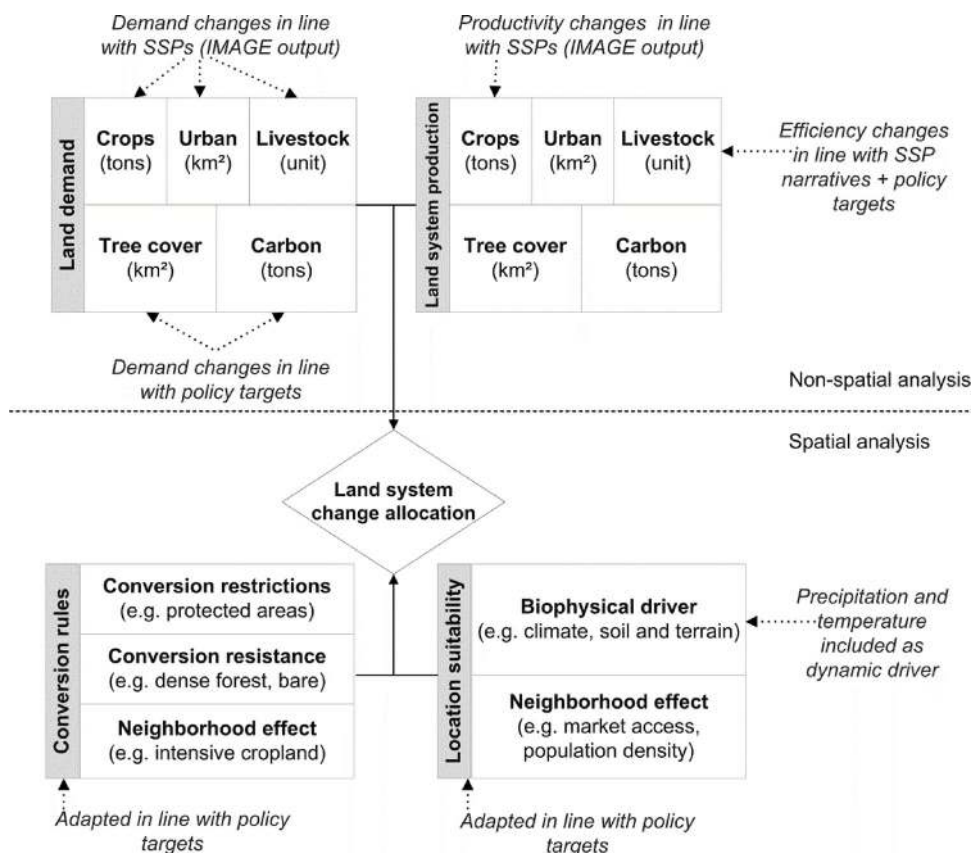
Demand changes in line with SSPs (IMAGE output)

Productivity changes in line with SSPs (IMAGE output)

Land demand

| Crops (tons) | Urban (km²) | Livestock (unit) |
|---|---|---|
| Tree cover (km²) | Carbon (tons) | |

Land system production

| Crops (tons) | Urban (km²) | Livestock (unit) |
|---|---|---|
| Tree cover (km²) | Carbon (tons) | |

Efficiency changes in line with SSP narratives + policy targets

Demand changes in line with policy targets

Non-spatial analysis

Spatial analysis

Land system change allocation

Conversion rules

Conversion restrictions (e.g. protected areas)

Conversion resistance (e.g. dense forest, bare)

Neighborhood effect (e.g. intensive cropland)

Location suitability

Biophysical driver (e.g. climate, soil and terrain)

Neighborhood effect (e.g. market access, population density)

Precipitation and temperature included as dynamic driver

Adapted in line with policy targets

Adapted in line with policy targets